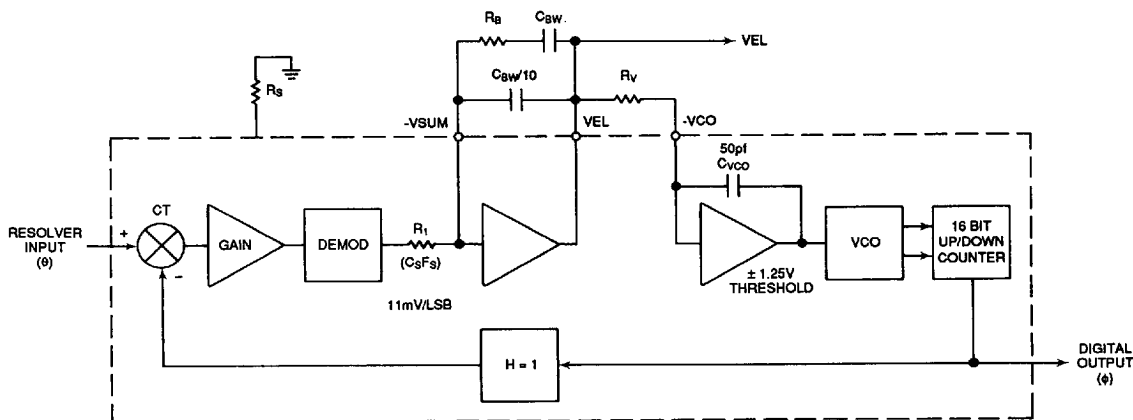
$R_B$ $C_{BW}$ VEL

$R_S$

$C_{BW}/10$ $R_V$

-VSUM VEL -VCO

50pf $C_{VCO}$

RESOLVER INPUT (θ)

+ CT -

GAIN

DEMOD

$R_1$ $(C_SF_S)$

11mV/LSB

± 1.25V THRESHOLD

VCO

16 BIT UP/DOWN COUNTER

H = 1

DIGITAL OUTPUT (ϕ)